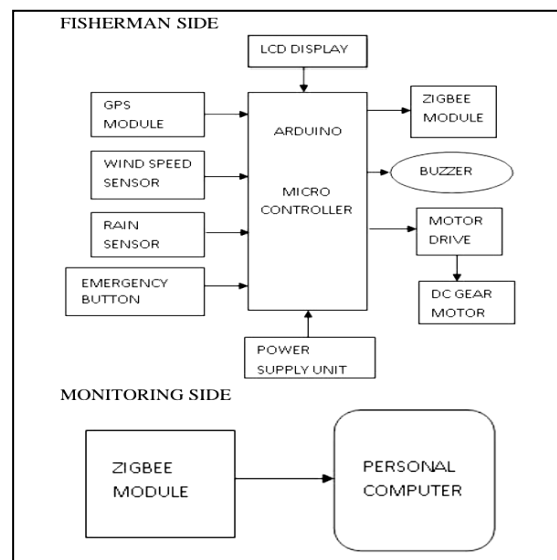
FISHERMAN SIDE

LCD DISPLAY

GPS MODULE

ARDUINO

MICRO CONTROLLER

ZIGBEE MODULE

WIND SPEED SENSOR

BUZZER

RAIN SENSOR

MOTOR DRIVE

EMERGENCY BUTTON

DC GEAR MOTOR

POWER SUPPLY UNIT

MONITORING SIDE

ZIGBEE MODULE

PERSONAL COMPUTER